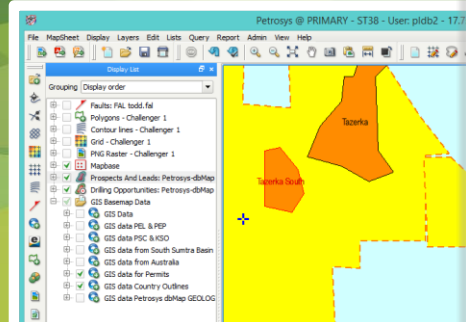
Petrosys @ PRIMARY - ST38 - User: pldb2 - 17.7

File MapSheet Display Layers Edit Lists Query Report Admin View Help

Display List

Grouping Display order

Faults: FAL todd.fal
Polygons - Challenger 1
Contour lines - Challenger 1
Grid - Challenger 1
PNG Raster - Challenger 1
Mapbase
Prospects And Leads: Petrosys-dbMap
Drilling Opportunities: Petrosys-dbMap
GIS Basemap Data
GIS Data
GIS data PEL & PEP
GIS data PSC & KSO
GIS data from South Sumtra Basin
GIS data from Australia
GIS data for Permits
GIS data Country Outlines
GIS data Petrosys dbMap GEOLOG

Tazerka

Tazerka South